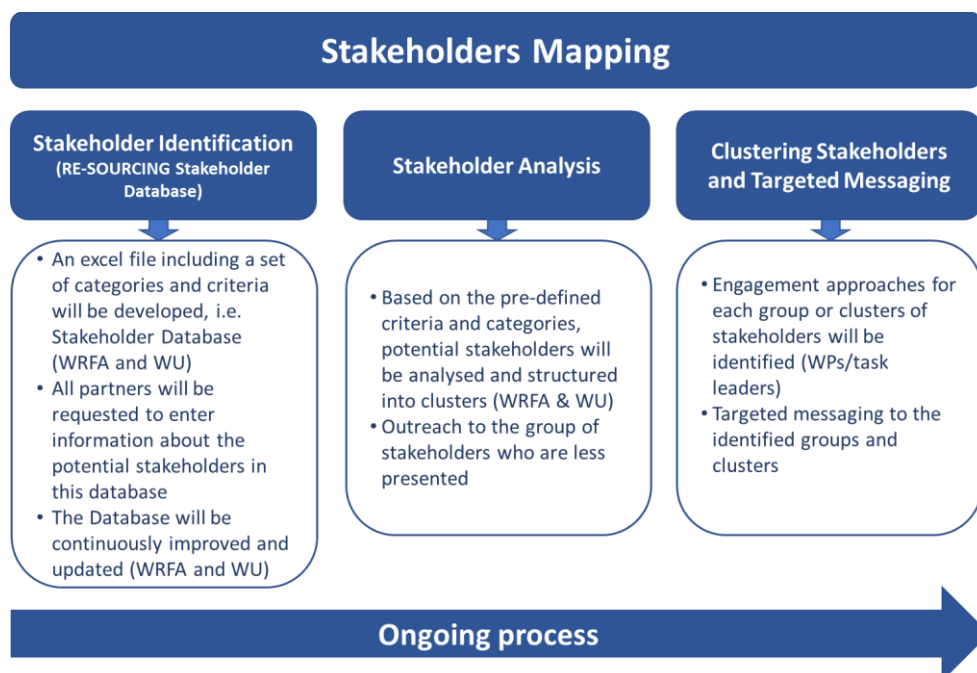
Stakeholders Mapping

Stakeholder Identification
(RE-SOURCING Stakeholder Database)

- An excel file including a set of categories and criteria will be developed, i.e. Stakeholder Database (WRFA and WU)
- All partners will be requested to enter information about the potential stakeholders in this database
- The Database will be continuously improved and updated (WRFA and WU)

Stakeholder Analysis

- Based on the pre-defined criteria and categories, potential stakeholders will be analysed and structured into clusters (WRFA & WU)
- Outreach to the group of stakeholders who are less presented

Clustering Stakeholders and Targeted Messaging

- Engagement approaches for each group or clusters of stakeholders will be identified (WPs/task leaders)
- Targeted messaging to the identified groups and clusters

Ongoing process